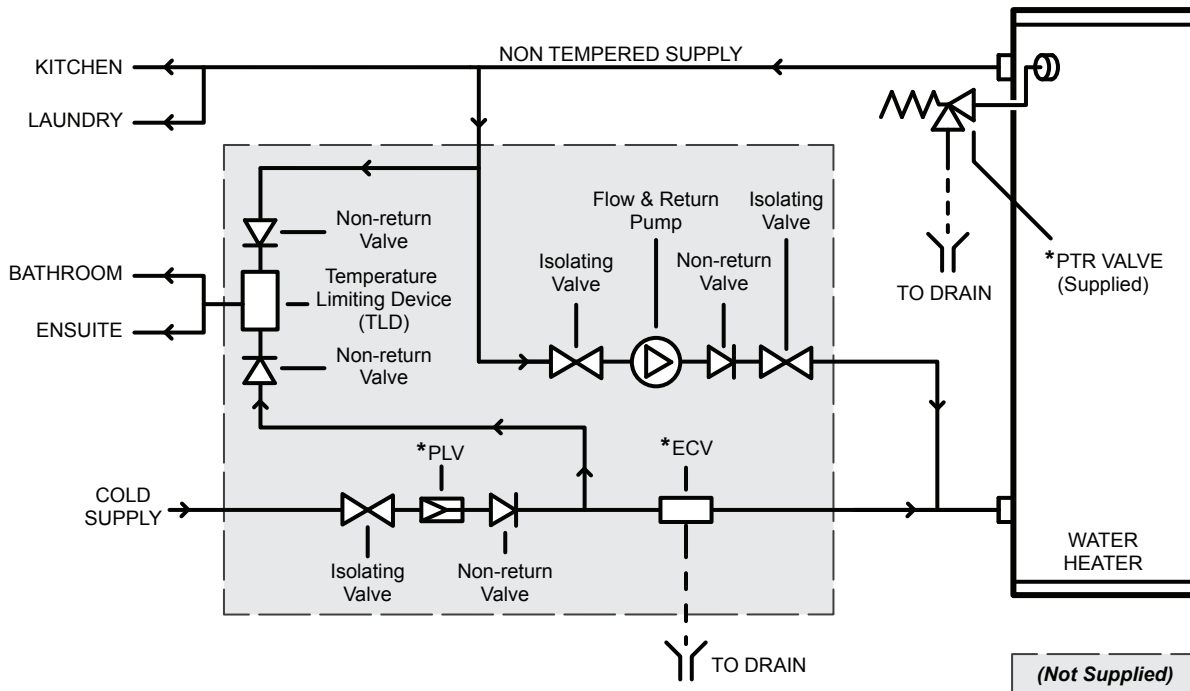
NON TEMPERED SUPPLY

KITCHEN

LAUNDRY

Non-return Valve

Flow & Return Pump

Isolating Valve

BATHROOM

Temperature Limiting Device (TLD)

Isolating Valve

Non-return Valve

*PTR VALVE (Supplied)

ENSUITE

TO DRAIN

Non-return Valve

*PLV

*ECV

COLD SUPPLY

Isolating Valve

Non-return Valve

WATER HEATER

TO DRAIN

(Not Supplied)